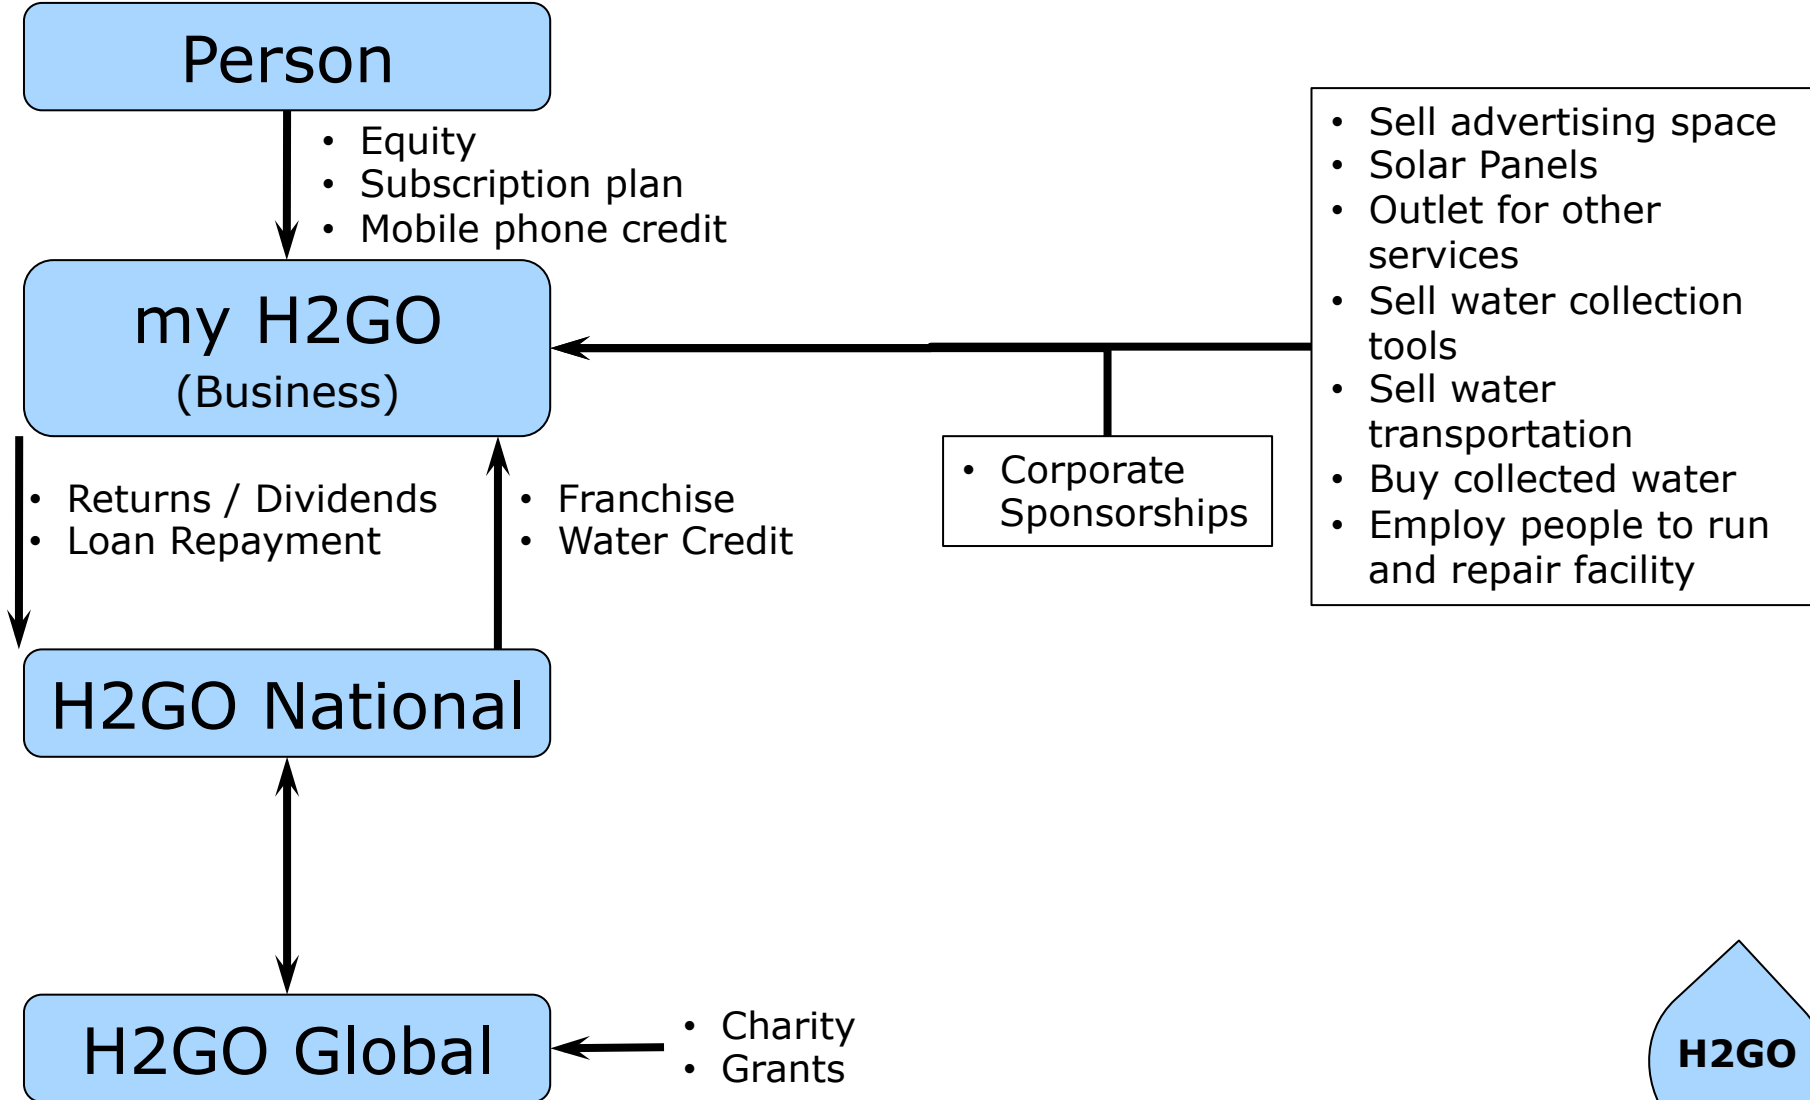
Person

- Equity
- Subscription plan
- Mobile phone credit

my H2GO
(Business)

- Sell advertising space
- Solar Panels
- Outlet for other services
- Sell water collection tools
- Sell water transportation
- Buy collected water
- Employ people to run and repair facility

- Corporate Sponsorships

- Returns / Dividends
- Loan Repayment

- Franchise
- Water Credit

H2GO National

H2GO Global

- Charity
- Grants

H2GO